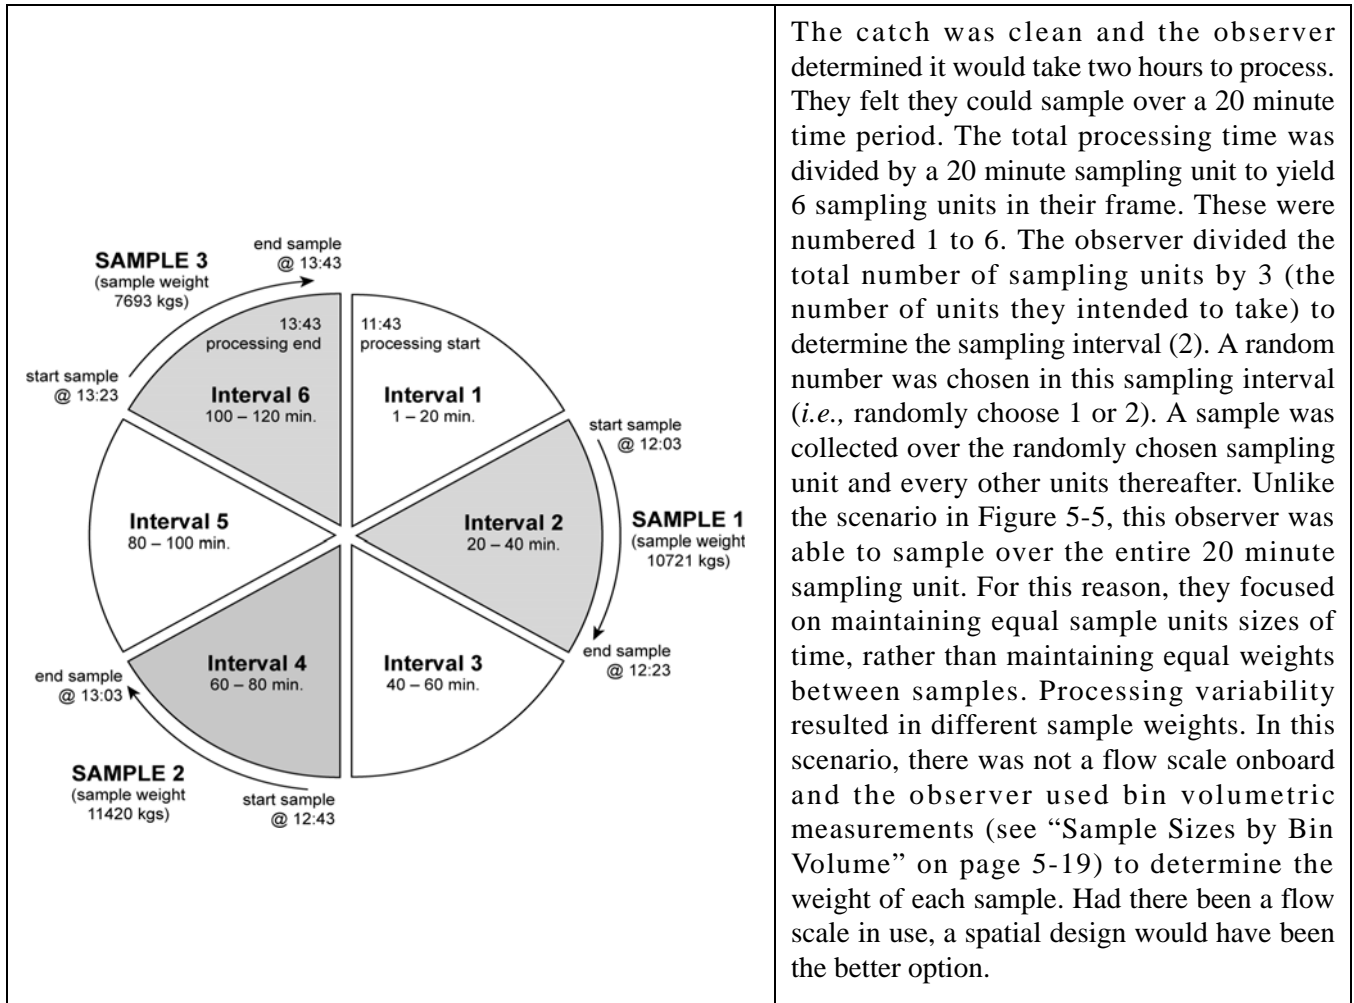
SAMPLE 3
(sample weight
7693 kgs)

end sample
@ 13:43

13:43
processing end

11:43
processing start

start sample
@ 13:23

Interval 6
100 – 120 min.

Interval 1
1 – 20 min.

start sample
@ 12:03

Interval 5
80 – 100 min.

Interval 2
20 – 40 min.

SAMPLE 1
(sample weight
10721 kgs)

end sample
@ 12:23

end sample
@ 13:03

Interval 4
60 – 80 min.

Interval 3
40 – 60 min.

SAMPLE 2
(sample weight
11420 kgs)

start sample
@ 12:43

The catch was clean and the observer determined it would take two hours to process. They felt they could sample over a 20 minute time period. The total processing time was divided by a 20 minute sampling unit to yield 6 sampling units in their frame. These were numbered 1 to 6. The observer divided the total number of sampling units by 3 (the number of units they intended to take) to determine the sampling interval (2). A random number was chosen in this sampling interval (*i.e.,* randomly choose 1 or 2). A sample was collected over the randomly chosen sampling unit and every other units thereafter. Unlike the scenario in Figure 5-5, this observer was able to sample over the entire 20 minute sampling unit. For this reason, they focused on maintaining equal sample units sizes of time, rather than maintaining equal weights between samples. Processing variability resulted in different sample weights. In this scenario, there was not a flow scale onboard and the observer used bin volumetric measurements (see “Sample Sizes by Bin Volume” on page 5-19) to determine the weight of each sample. Had there been a flow scale in use, a spatial design would have been the better option.